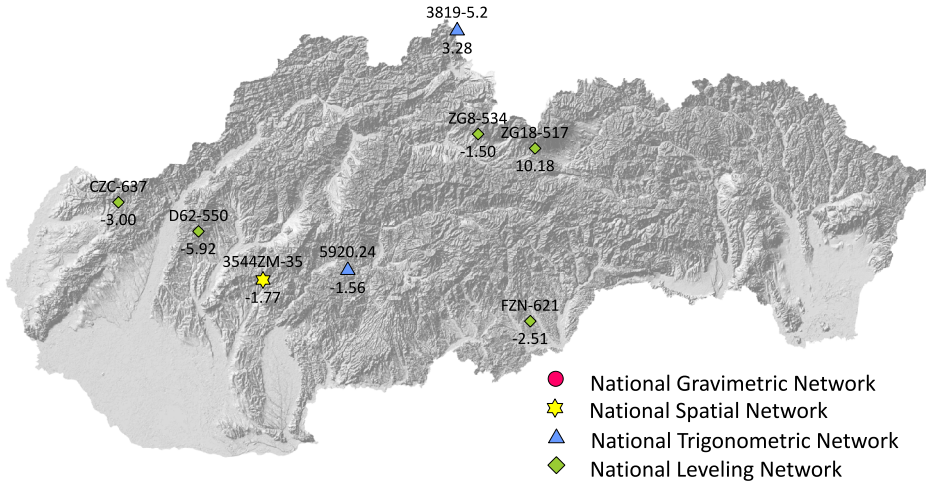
3819-5.2
3.28

ZG8-534
-1.50

ZG18-517
10.18

CZC-637
-3.00

D62-550
-5.92

3544ZM-35
-1.77

5920.24
-1.56

FZN-621
-2.51

National Gravimetric Network
National Spatial Network
National Trigonometric Network
National Leveling Network